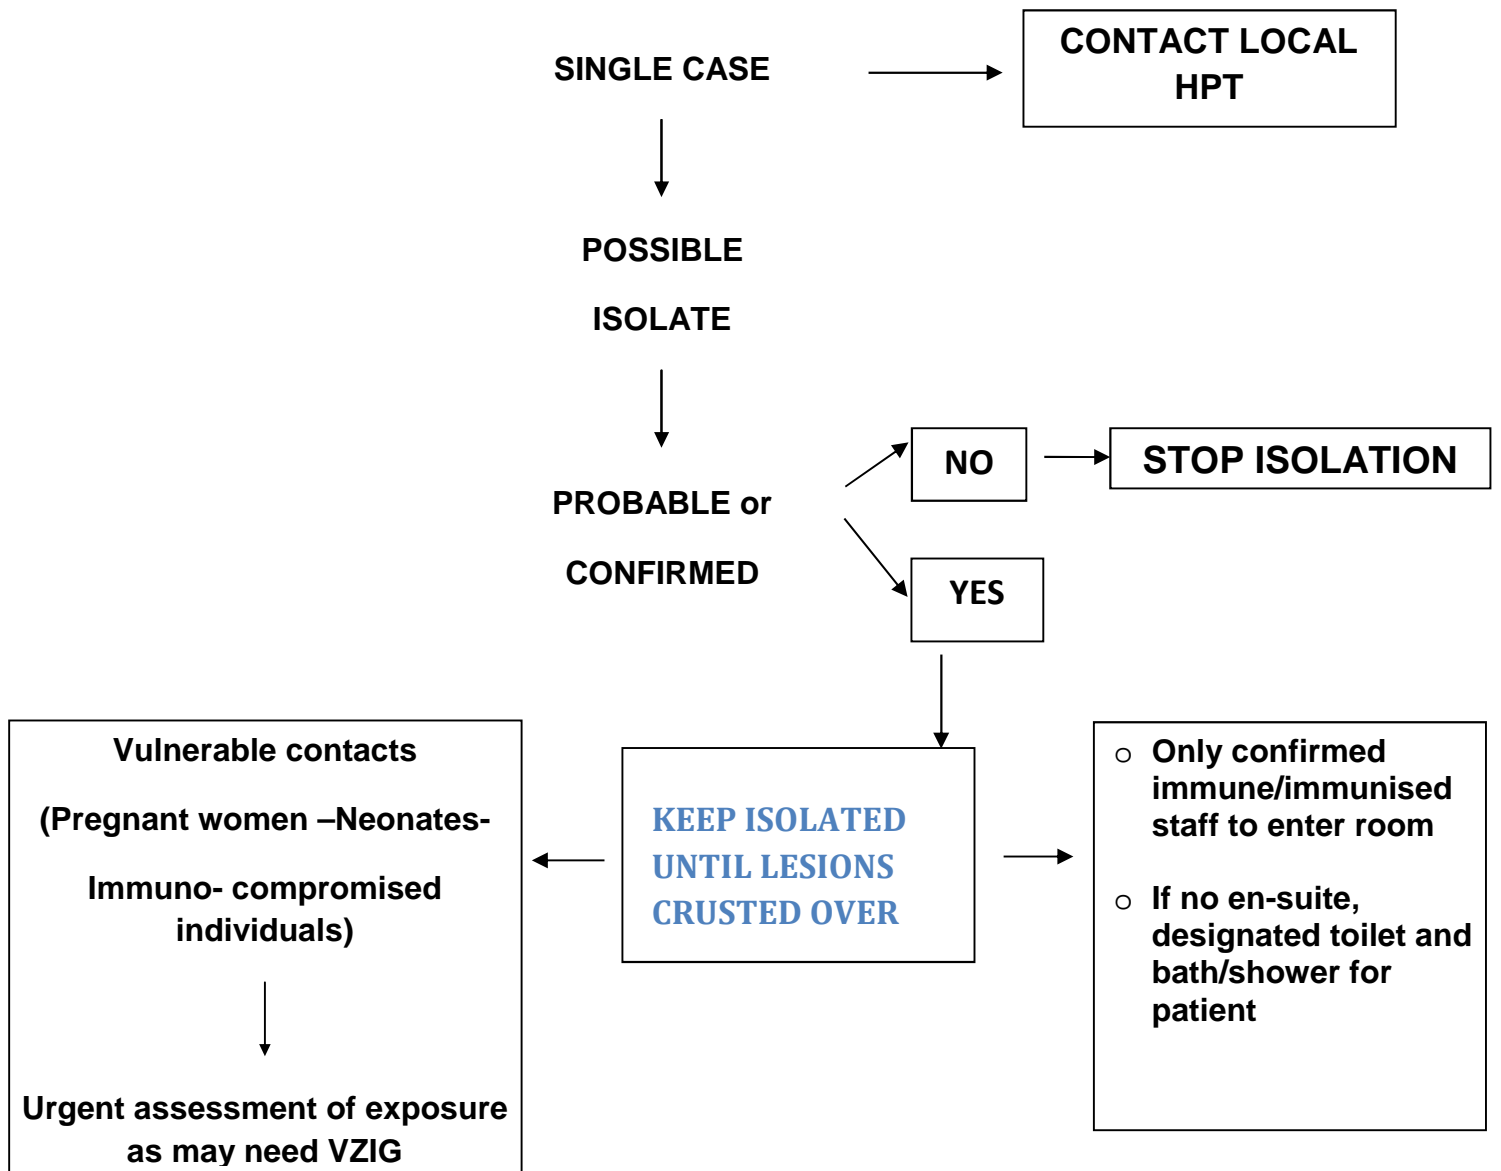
SINGLE CASE

CONTACT LOCAL HPT

POSSIBLE

ISOLATE

PROBABLE or

CONFIRMED

NO

STOP ISOLATION

YES

Vulnerable contacts

(Pregnant women –Neonates-

Immuno- compromised individuals)

Urgent assessment of exposure as may need VZIG

KEEP ISOLATED UNTIL LESIONS CRUSTED OVER

- Only confirmed immune/immunised staff to enter room
- If no en-suite, designated toilet and bath/shower for patient